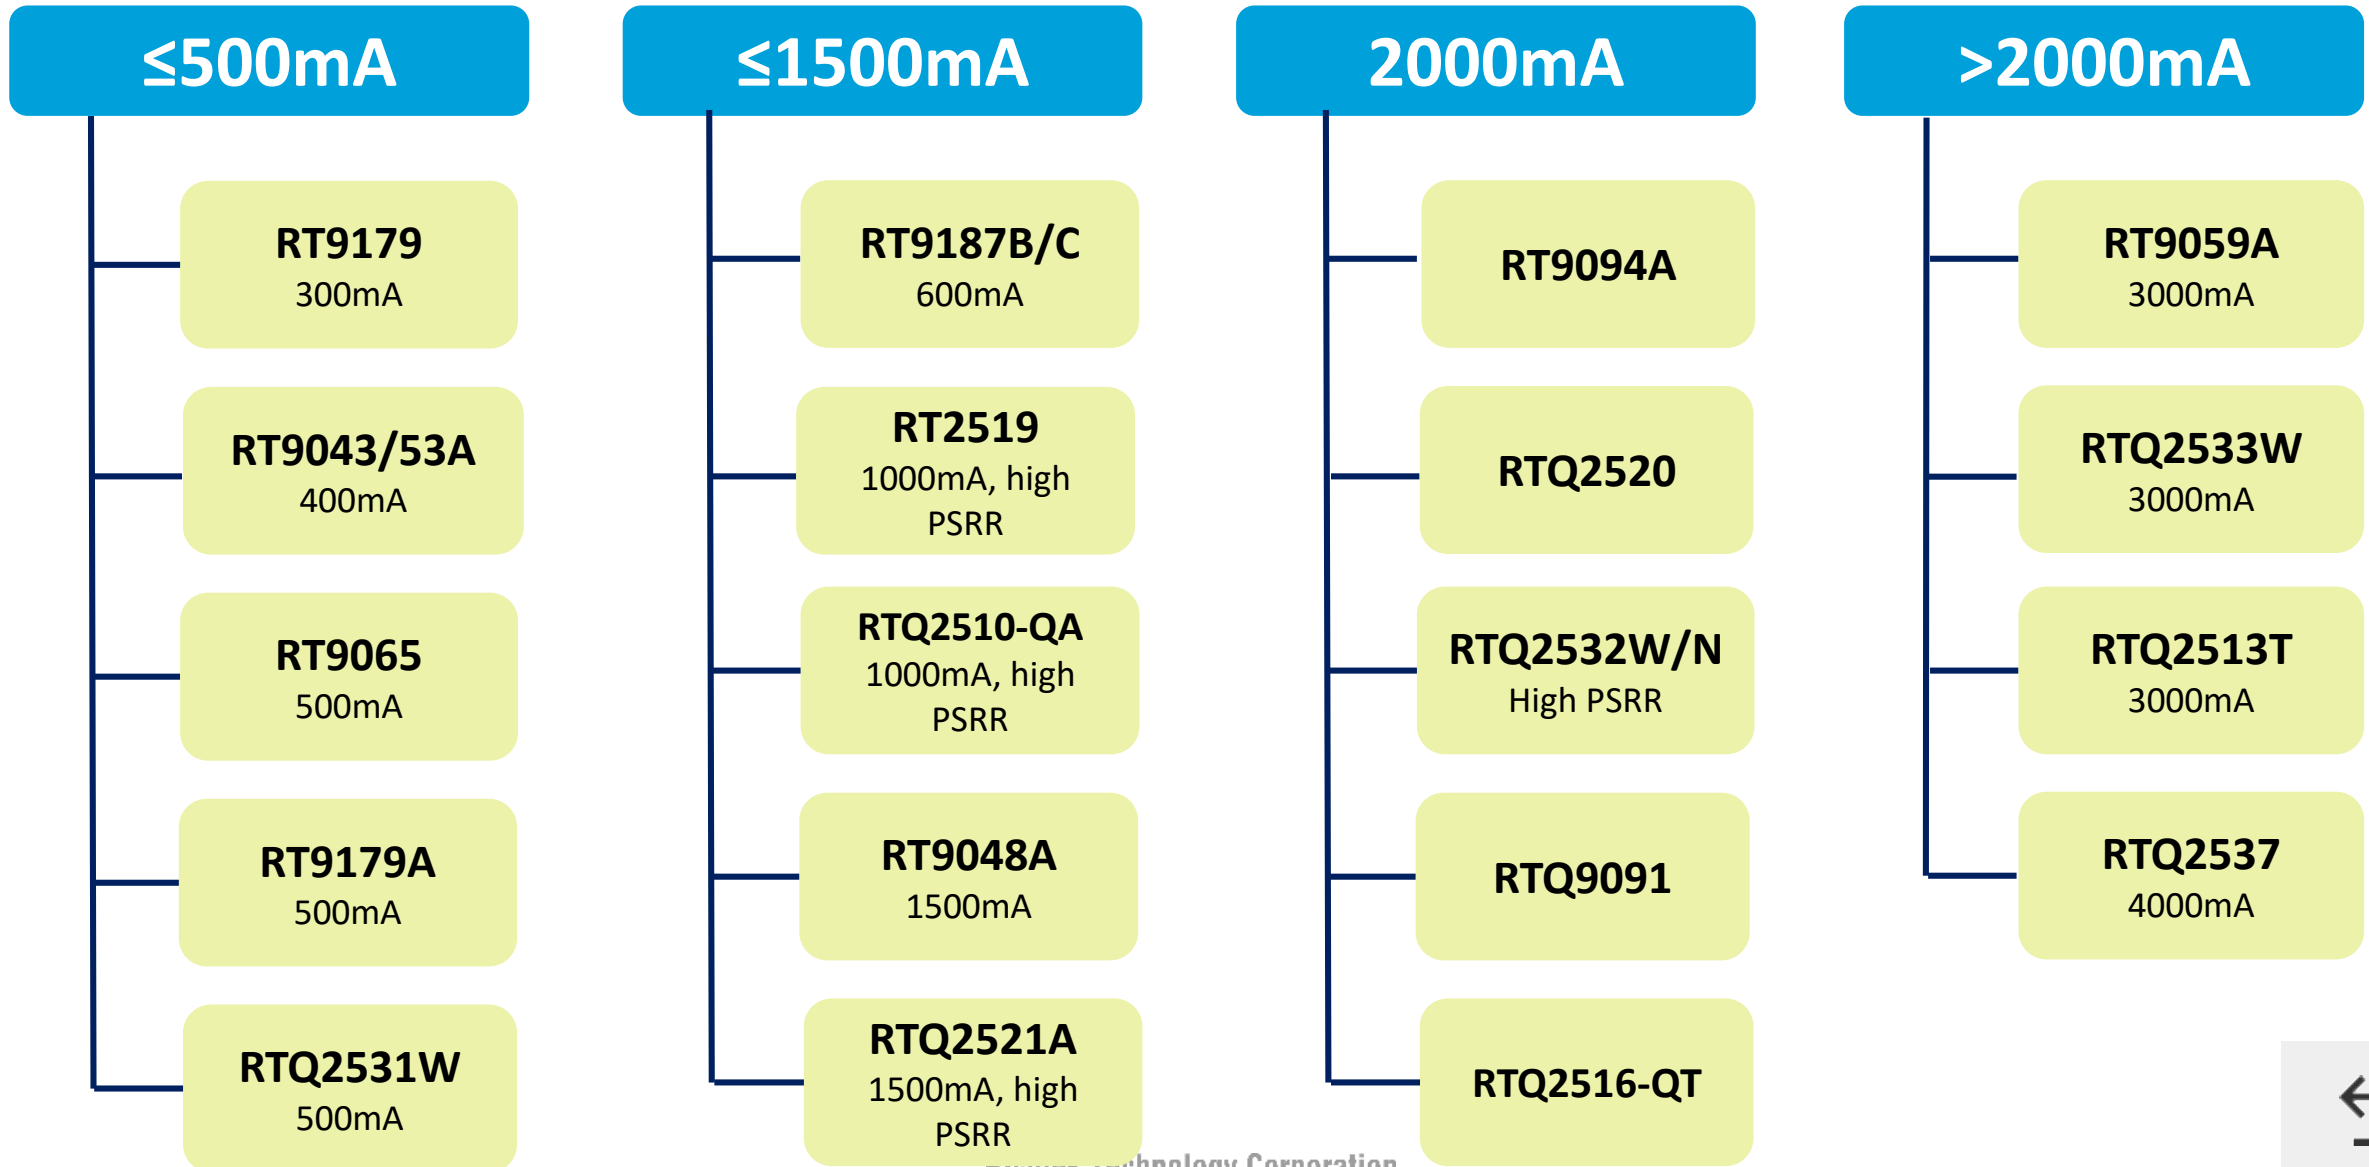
≤500mA

RT9179
300mA

RT9043/53A
400mA

RT9065
500mA

RT9179A
500mA

RTQ2531W
500mA

≤1500mA

RT9187B/C
600mA

RT2519
1000mA, high PSRR

RTQ2510-QA
1000mA, high PSRR

RT9048A
1500mA

RTQ2521A
1500mA, high PSRR

2000mA

RT9094A

RTQ2520

RTQ2532W/N
High PSRR

RTQ9091

RTQ2516-QT

>2000mA

RT9059A
3000mA

RTQ2533W
3000mA

RTQ2513T
3000mA

RTQ2537
4000mA

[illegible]chnology Corporation